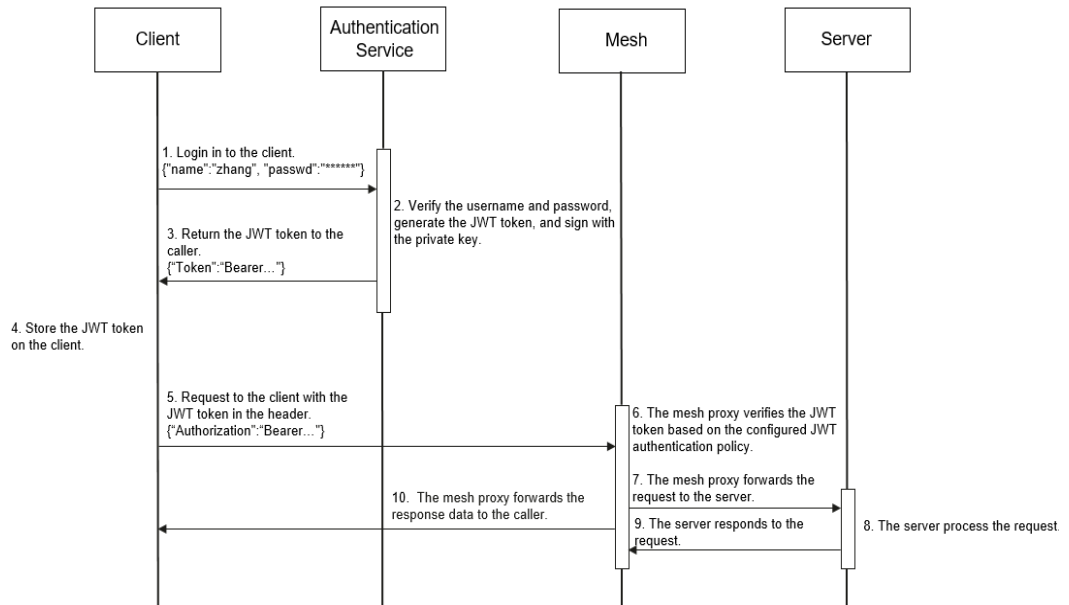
Client

Authentication Service

Mesh

Server

1. Login in to the client.
{"name":"zhang", "passwd":"******"}

2. Verify the username and password, generate the JWT token, and sign with the private key.

3. Return the JWT token to the caller.
{"Token":"Bearer..."}

4. Store the JWT token on the client.

5. Request to the client with the JWT token in the header.
{"Authorization":"Bearer..."}

6. The mesh proxy verifies the JWT token based on the configured JWT authentication policy.

7. The mesh proxy forwards the request to the server.

10. The mesh proxy forwards the response data to the caller.

9. The server responds to the request.

8. The server process the request.